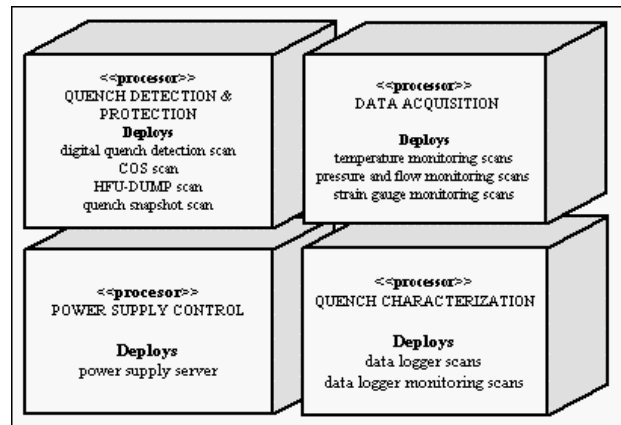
<<processor>>
QUENCH DETECTION & PROTECTION
Deploys
digital quench detection scan
COS scan
HFU-DUMP scan
quench snapshot scan

<<processor>>
DATA ACQUISITION
Deploys
temperature monitoring scans
pressure and flow monitoring scans
strain gauge monitoring scans

<<procesor>>
POWER SUPPLY CONTROL
Deploys
power supply server

<<processor>>
QUENCH CHARACTERIZATION
Deploys
data logger scans
data logger monitoring scans